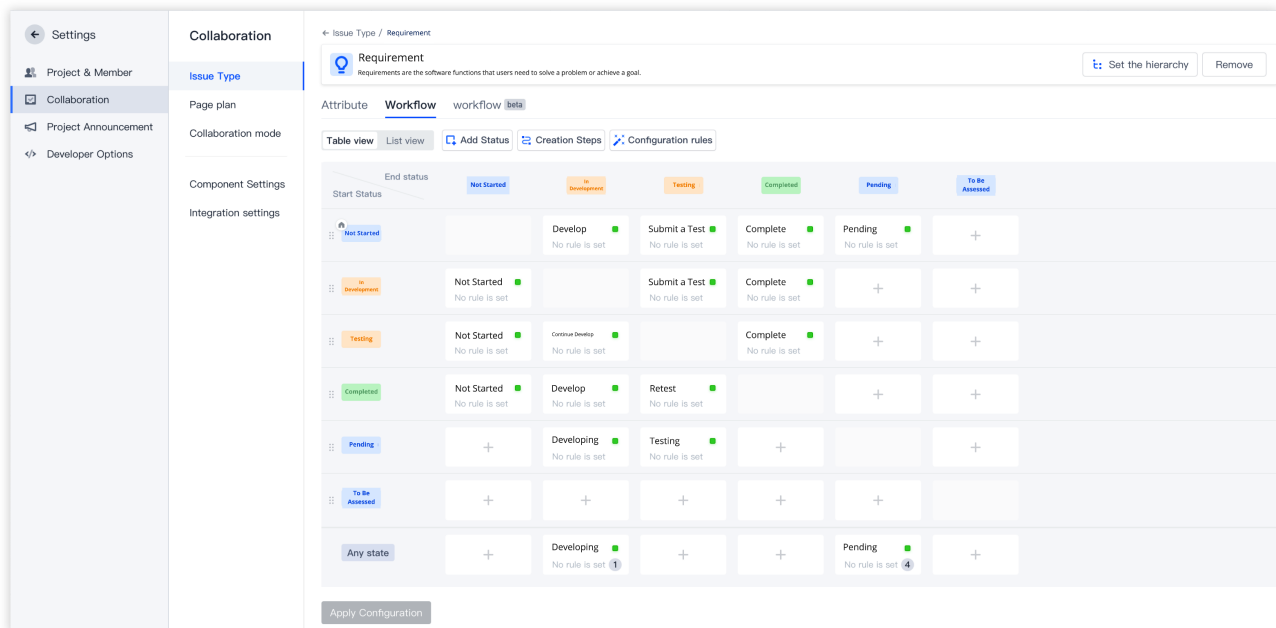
Settings

Project & Member
Collaboration
Project Announcement
Developer Options

Collaboration

Issue Type
Page plan
Collaboration mode

Component Settings
Integration settings

← Issue Type / Requirement

Requirement
Requirements are the software functions that users need to solve a problem or achieve a goal.

Set the hierarchy
Remove

Attribute Workflow workflow beta

Table view List view Add Status Creation Steps Configuration rules

| End status / Start Status | Not Started | In Development | Testing | Completed | Pending | To Be Assessed |
|---|---|---|---|---|---|---|
| Not Started | | Develop No rule is set | Submit a Test No rule is set | Complete No rule is set | Pending No rule is set | + |
| In Development | Not Started No rule is set | | Submit a Test No rule is set | Complete No rule is set | + | + |
| Testing | Not Started No rule is set | Continue Develop No rule is set | | Complete No rule is set | + | + |
| Completed | Not Started No rule is set | Develop No rule is set | Retest No rule is set | | + | + |
| Pending | + | Developing No rule is set | Testing No rule is set | + | | + |
| To Be Assessed | + | + | + | + | + | |
| Any state | + | Developing No rule is set 1 | + | + | Pending No rule is set 4 | + |

Apply Configuration